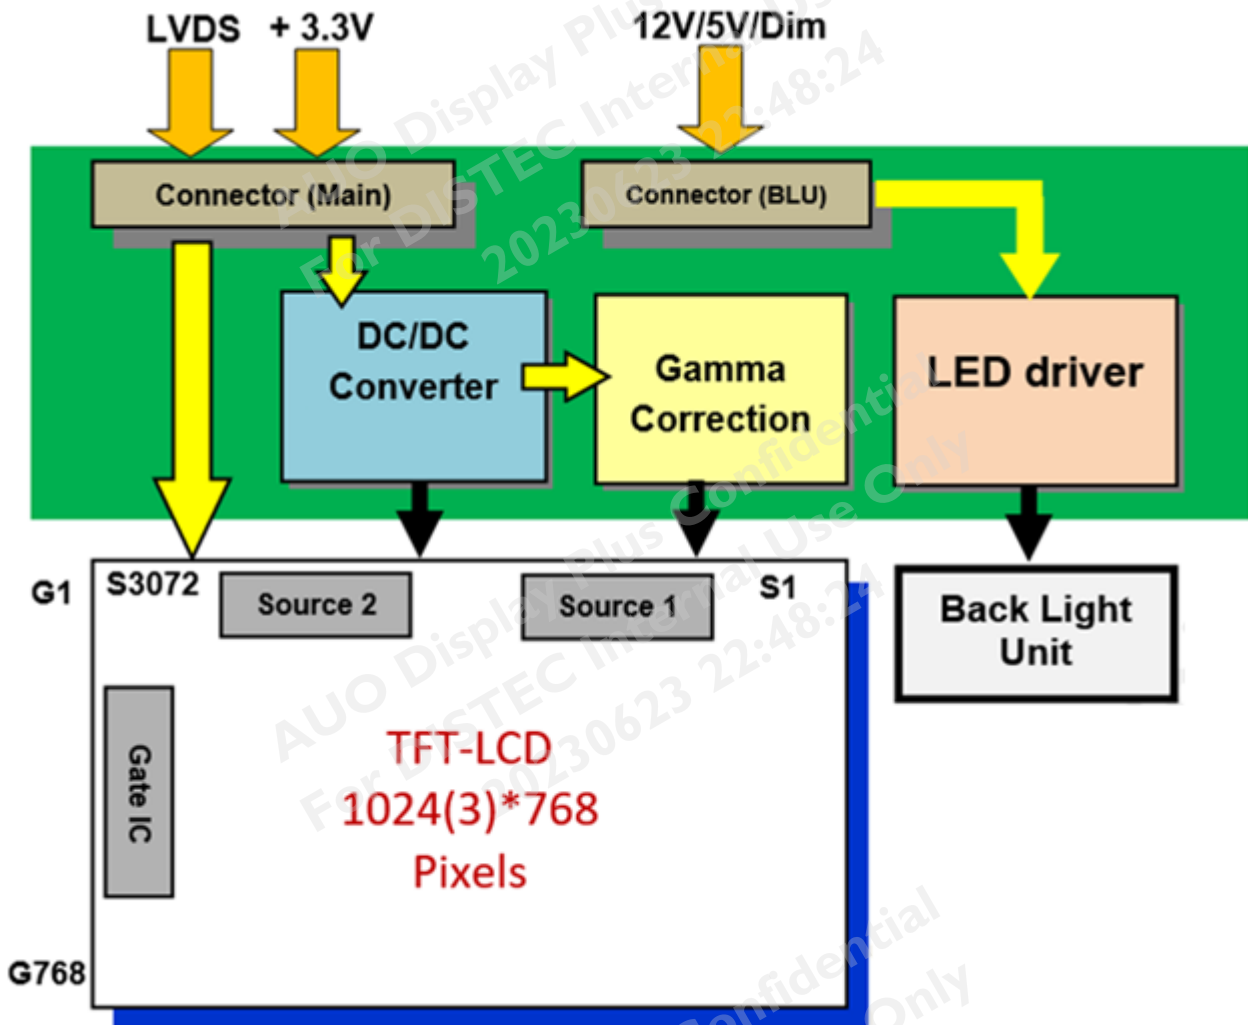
LVDS + 3.3V

12V/5V/Dim

Connector (Main)

Connector (BLU)

DC/DC Converter

Gamma Correction

LED driver

G1

S3072

Source 2

Source 1

S1

Back Light Unit

Gate IC

TFT-LCD 1024(3)*768 Pixels

G768

AUO Display Plus For DISTEC Internal Use Only 20230623 22:48:24

AUO Display Plus Confidential For DISTEC Internal Use Only 20230623 22:48:24

Confidential Only